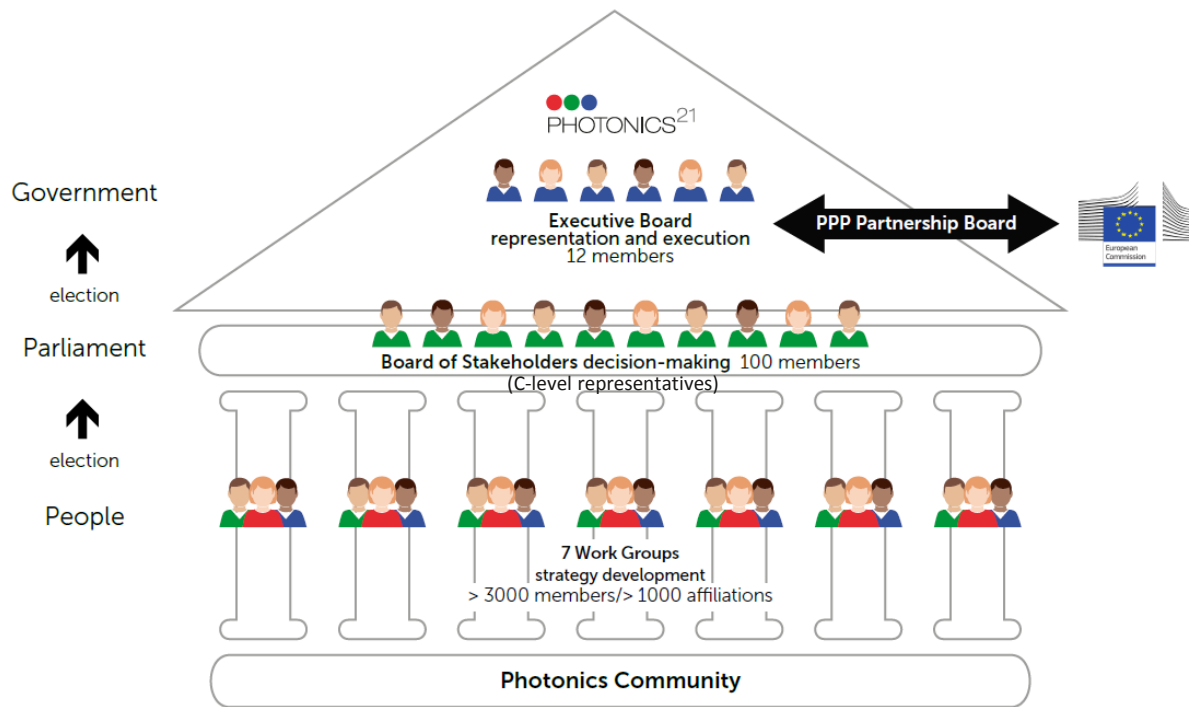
PHOTONICS$^{21}$

Government

election

Parliament

election

People

Executive Board
representation and execution
12 members

PPP Partnership Board

European Commission

Board of Stakeholders decision-making 100 members
(C-level representatives)

7 Work Groups
strategy development
> 3000 members/> 1000 affiliations

Photonics Community